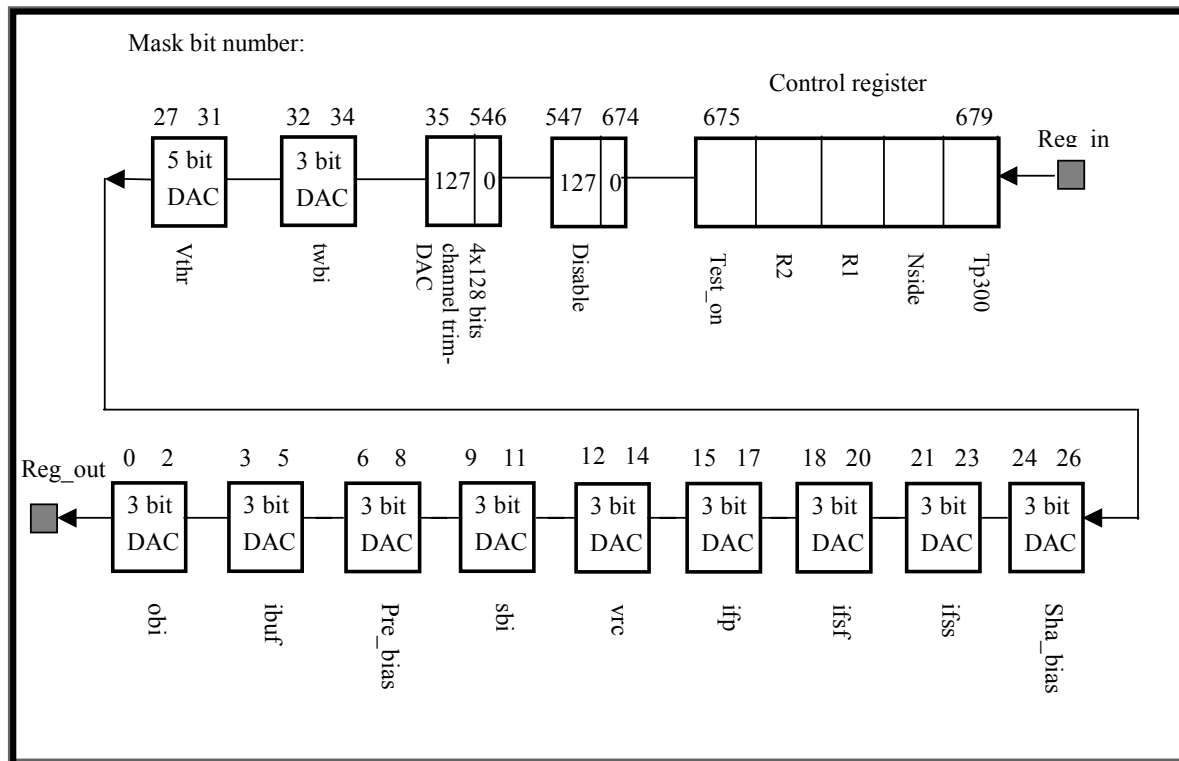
Mask bit number:

Control register

27 31
5 bit
DAC
Vthr

32 34
3 bit
DAC
twbi

35 546
127 0
4x128 bits channel trim-DAC

547 674
127 0
Disable

675 679
Test_on
R2
R1
Nside
Tp300

Reg_in

Reg_out

0 2
3 bit
DAC
obi

3 5
3 bit
DAC
ibuf

6 8
3 bit
DAC
Pre_bias

9 11
3 bit
DAC
sbi

12 14
3 bit
DAC
vrc

15 17
3 bit
DAC
ifp

18 20
3 bit
DAC
ifsf

21 23
3 bit
DAC
ifss

24 26
3 bit
DAC
Sha_bias